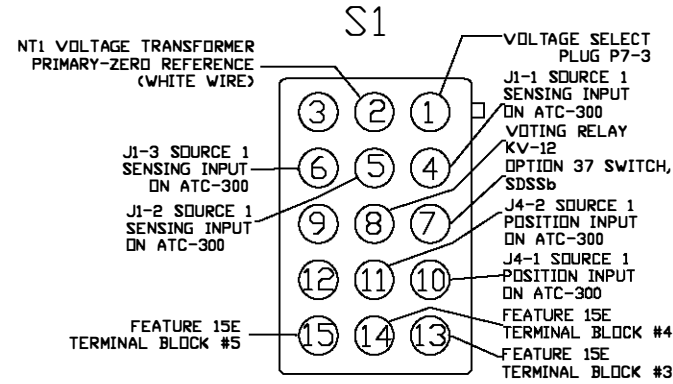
S1

NT1 VOLTAGE TRANSFORMER PRIMARY-ZERO REFERENCE (WHITE WIRE)

VOLTAGE SELECT PLUG P7-3

J1-1 SOURCE 1 SENSING INPUT ON ATC-300

VOTING RELAY KV-12

OPTION 37 SWITCH, SDSSb

J1-3 SOURCE 1 SENSING INPUT ON ATC-300

J1-2 SOURCE 1 SENSING INPUT ON ATC-300

J4-2 SOURCE 1 POSITION INPUT ON ATC-300

J4-1 SOURCE 1 POSITION INPUT ON ATC-300

3 2 1
6 5 4
9 8 7
12 11 10
15 14 13

FEATURE 15E TERMINAL BLOCK #5

FEATURE 15E TERMINAL BLOCK #4

FEATURE 15E TERMINAL BLOCK #3